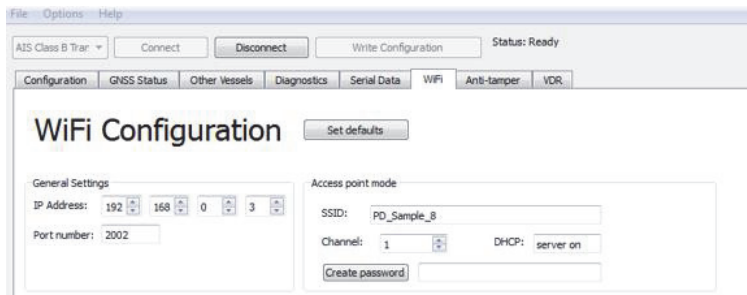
File Options Help

AIS Class B Trar Connect Disconnect Write Configuration Status: Ready

Configuration GNSS Status Other Vessels Diagnostics Serial Data WiFi Anti-tamper VDR

WiFi Configuration Set defaults

General Settings

IP Address: 192 168 0 3

Port number: 2002

Access point mode

SSID: PD_Sample_8

Channel: 1 DHCP: server on

Create password